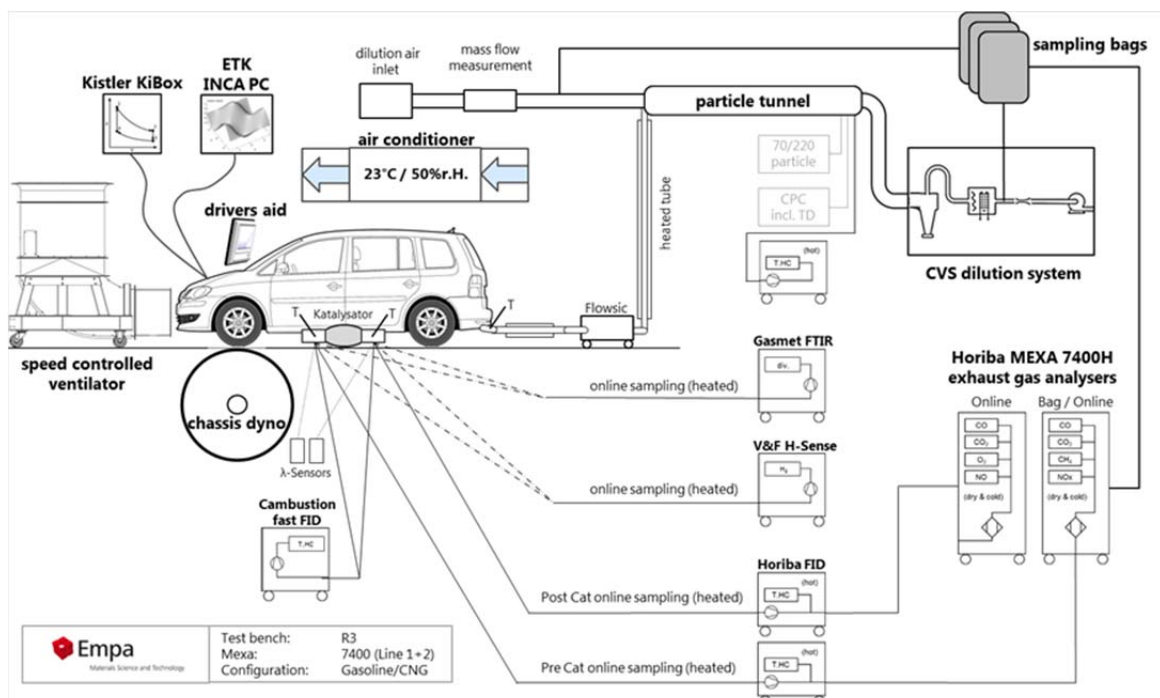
dilution air inlet

mass flow measurement

sampling bags

Kistler KiBox

ETK INCA PC

particle tunnel

air conditioner

23°C / 50%r.H.

70/220 particle

CPC incl. TD

heated tube

drivers aid

T.HC

(hot)

CVS dilution system

speed controlled ventilator

T

Katalysator

T

T

Flowsic

Gasmet FTIR

div.

online sampling (heated)

Horiba MEXA 7400H exhaust gas analysers

Online

Bag / Online

chassis dyno

CO

$CO_2$

$O_2$

NO

(dry & cold)

CO

$CO_2$

$CH_4$

NOx

(dry & cold)

V&F H-Sense

$H_2$

λ-Sensors

online sampling (heated)

Cambustion fast FID

T.HC

Horiba FID

(hot)

T.HC

Post Cat online sampling (heated)

Empa
Materials Science and Technology

| Test bench: | R3 |
|---|---|
| Mexa: | 7400 (Line 1+2) |
| Configuration: | Gasoline/CNG |

(hot)

T.HC

Pre Cat online sampling (heated)